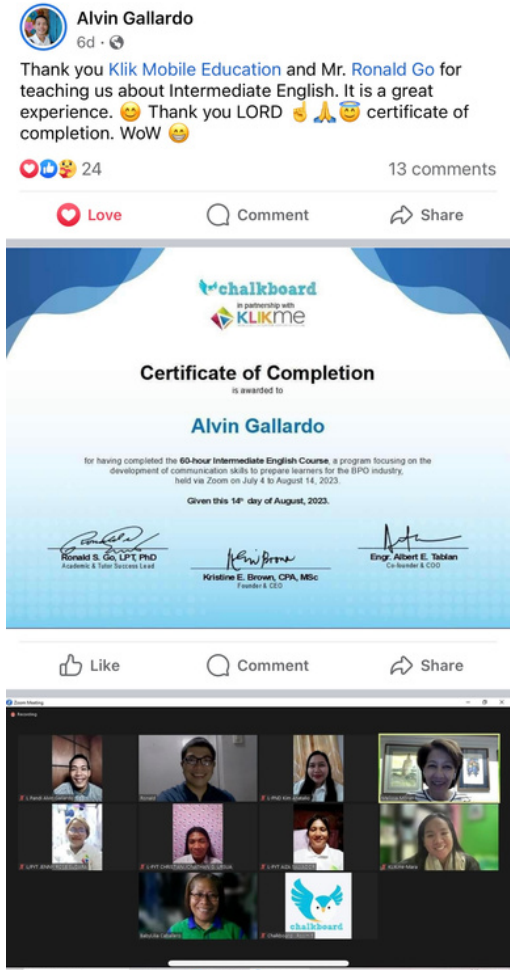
Alvin Gallardo
6d ·

Thank you Klik Mobile Education and Mr. Ronald Go for teaching us about Intermediate English. It is a great experience. 😊 Thank you LORD ☝🙏😇 certificate of completion. WoW 😁

24

13 comments

Love

Comment

Share

chalkboard
in partnership with
KLIKme

Certificate of Completion
is awarded to

Alvin Gallardo

for having completed the 60-hour Intermediate English Course, a program focusing on the development of communication skills to prepare learners for the BPO industry, held via Zoom on July 4 to August 14, 2023.

Given this 14th day of August, 2023.

Ronald S. Go, LPT, PhD
Academic & Tutor Success Lead

Kristine E. Brown, CPA, MSc
Founder & CEO

Engr. Albert E. Tablan
Co-founder & COO

Like

Comment

Share

Zoom Meeting

Recording

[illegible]

Ronald

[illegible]

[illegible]

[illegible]

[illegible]

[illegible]

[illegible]

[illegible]

chalkboard

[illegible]